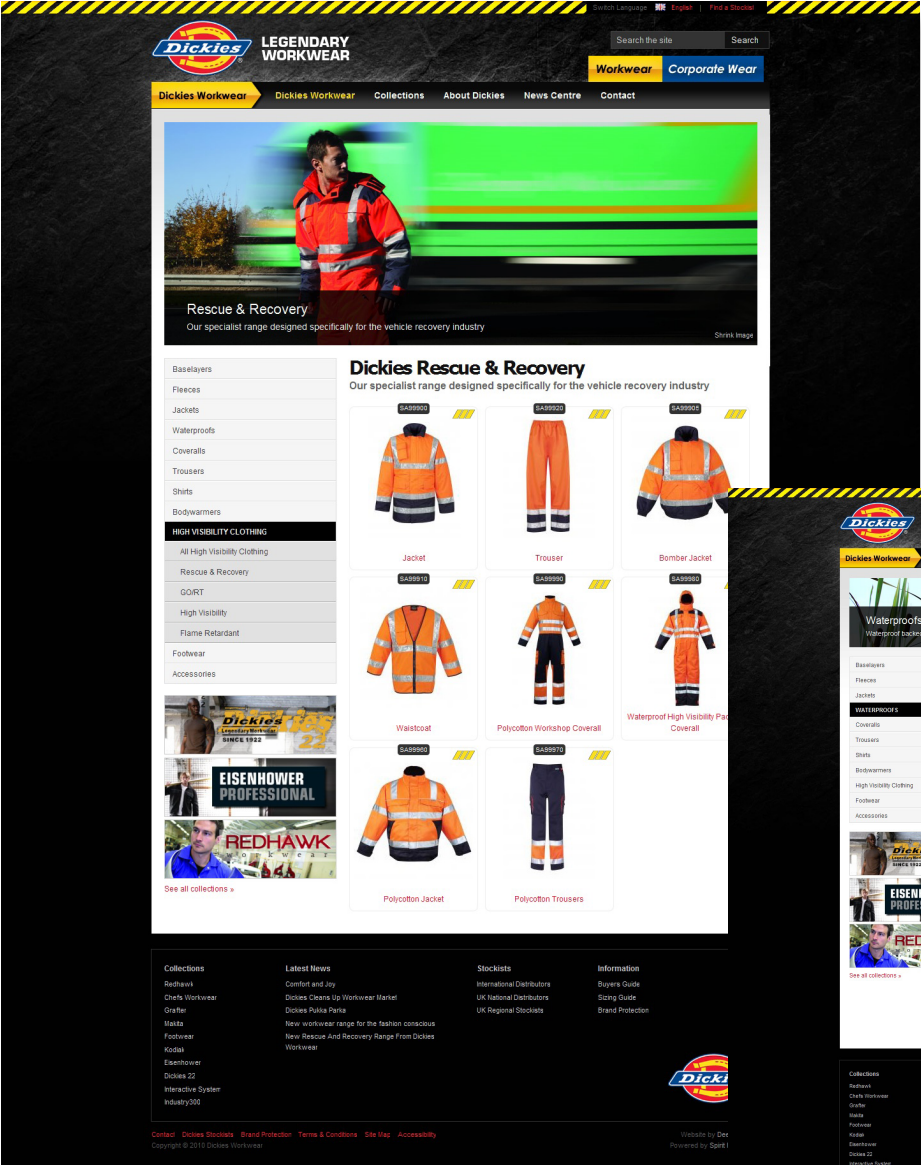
Switch Language English | Find a Stockist

Dickies LEGENDARY WORKWEAR

Search the site Search

Workwear Corporate Wear

Dickies Workwear Dickies Workwear Collections About Dickies News Centre Contact

Rescue & Recovery
Our specialist range designed specifically for the vehicle recovery industry

Shrink Image

Baselayers
Fleeces
Jackets
Waterproofs
Coveralls
Trousers
Shirts
Bodywarmers
HIGH VISIBILITY CLOTHING
All High Visibility Clothing
Rescue & Recovery
GO/RT
High Visibility
Flame Retardant
Footwear
Accessories

Dickies Legendary Workwear SINCE 1922

EISENHOWER PROFESSIONAL

REDHAWK workwear

See all collections »

Dickies Rescue & Recovery
Our specialist range designed specifically for the vehicle recovery industry

SA99900
Jacket

SA99920
Trouser

SA99905
Bomber Jacket

SA99910
Waistcoat

SA99990
Polycotton Workshop Coverall

SA99980
Waterproof High Visibility Pad Coverall

SA99960
Polycotton Jacket

SA99970
Polycotton Trousers

Collections
Redhawk
Chefs Workwear
Grafter
Makita
Footwear
Kodiak
Eisenhower
Dickies 22
Interactive System
Industry300

Latest News
Comfort and Joy
Dickies Cleans Up Workwear Market
Dickies Pukka Parka
New workwear range for the fashion conscious
New Rescue And Recovery Range From Dickies Workwear

Stockists
International Distributors
UK National Distributors
UK Regional Stockists

Information
Buyers Guide
Sizing Guide
Brand Protection

Contact Dickies Stockists Brand Protection Terms & Conditions Site Map Accessibility
Copyright © 2010 Dickies Workwear

Website by Dee
Powered by Spirit

Dickies

Dickies Workwear

Waterproofs
Waterproof backe

Baselayers
Fleeces
Jackets
WATERPROOFS
Coveralls
Trousers
Shirts
Bodywarmers
High Visibility Clothing
Footwear
Accessories

Dickies Legendary Workwear

EISEN PROFE

RED

See all collections »

Collections
Redhawk
Chefs Workwear
Grafter
Makita
Footwear
Kodiak
Eisenhower
Dickies 22
Interactive System